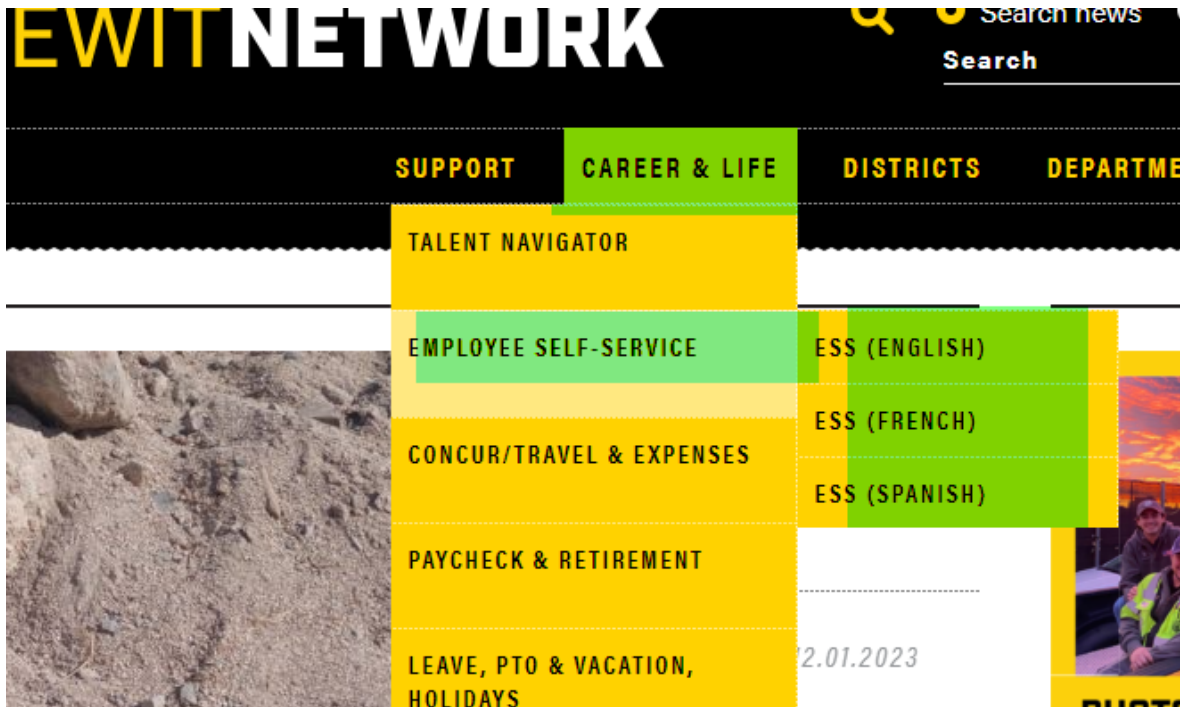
EWITNETWORK

Search news

Search

SUPPORT

CAREER & LIFE

DISTRICTS

DEPARTME

TALENT NAVIGATOR

EMPLOYEE SELF-SERVICE

ESS (ENGLISH)

ESS (FRENCH)

ESS (SPANISH)

CONCUR/TRAVEL & EXPENSES

PAYCHECK & RETIREMENT

LEAVE, PTO & VACATION, HOLIDAYS

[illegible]2.01.2023